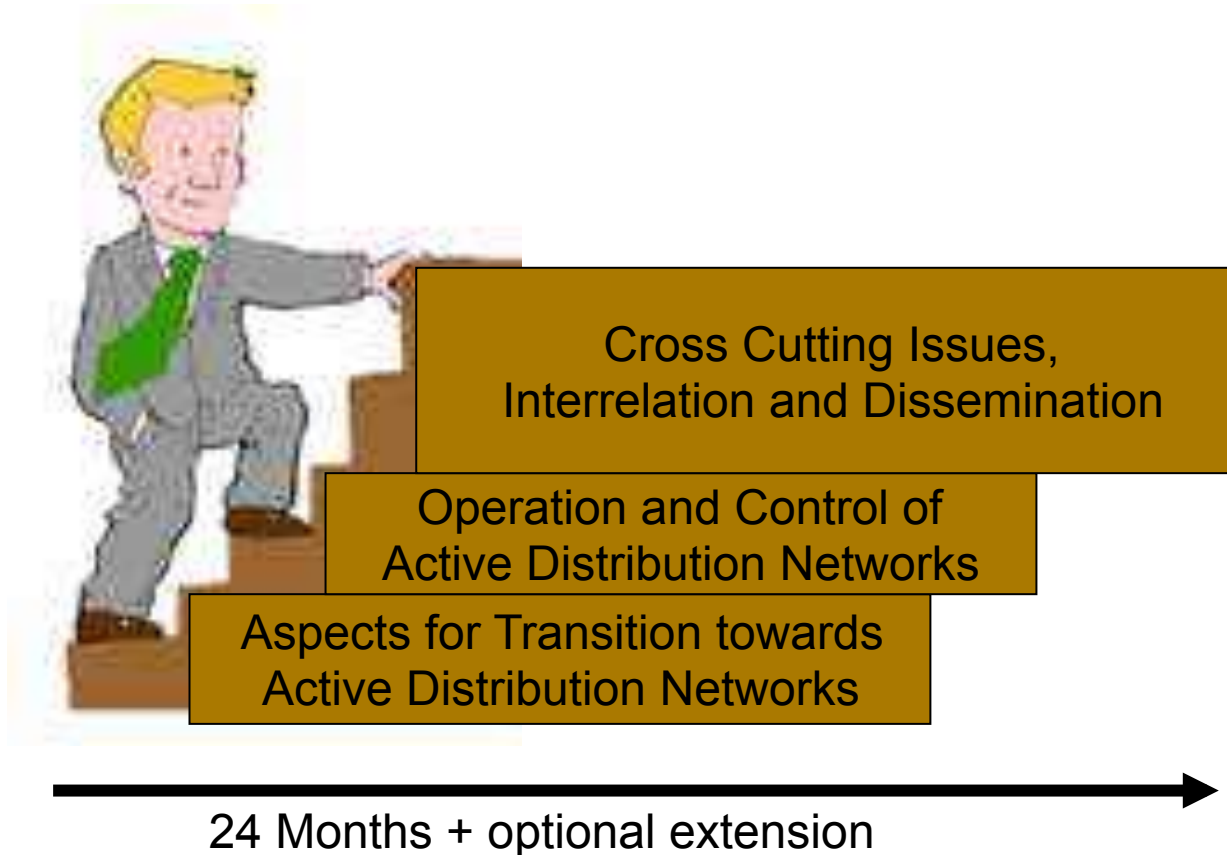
Cross Cutting Issues, Interrelation and Dissemination

Operation and Control of Active Distribution Networks

Aspects for Transition towards Active Distribution Networks

24 Months + optional extension